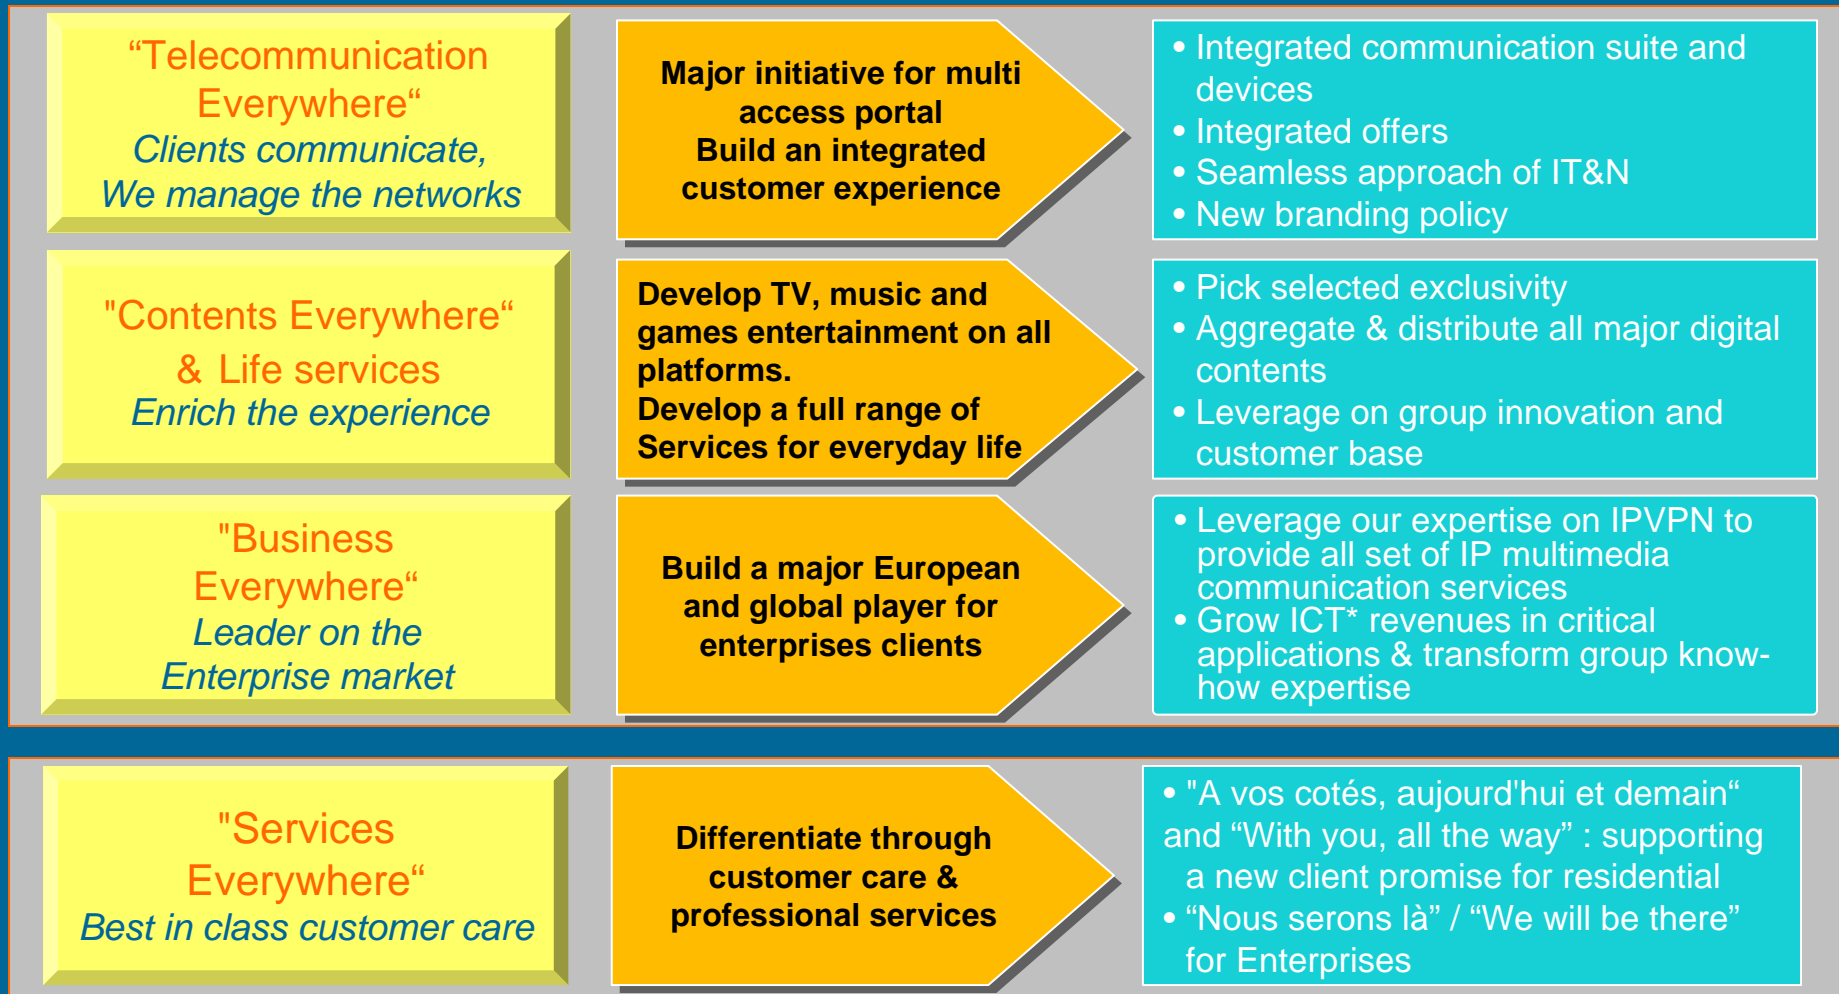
“Telecommunication Everywhere“
Clients communicate,
We manage the networks

Major initiative for multi access portal
Build an integrated customer experience

• Integrated communication suite and devices
• Integrated offers
• Seamless approach of IT&N
• New branding policy

"Contents Everywhere“
& Life services
Enrich the experience

Develop TV, music and games entertainment on all platforms.
Develop a full range of Services for everyday life

• Pick selected exclusivity
• Aggregate & distribute all major digital contents
• Leverage on group innovation and customer base

"Business Everywhere“
Leader on the Enterprise market

Build a major European and global player for enterprises clients

• Leverage our expertise on IPVPN to provide all set of IP multimedia communication services
• Grow ICT* revenues in critical applications & transform group know-how expertise

"Services Everywhere“
Best in class customer care

Differentiate through customer care & professional services

• "A vos cotés, aujourd'hui et demain“ and “With you, all the way” : supporting a new client promise for residential
• “Nous serons là” / “We will be there” for Enterprises